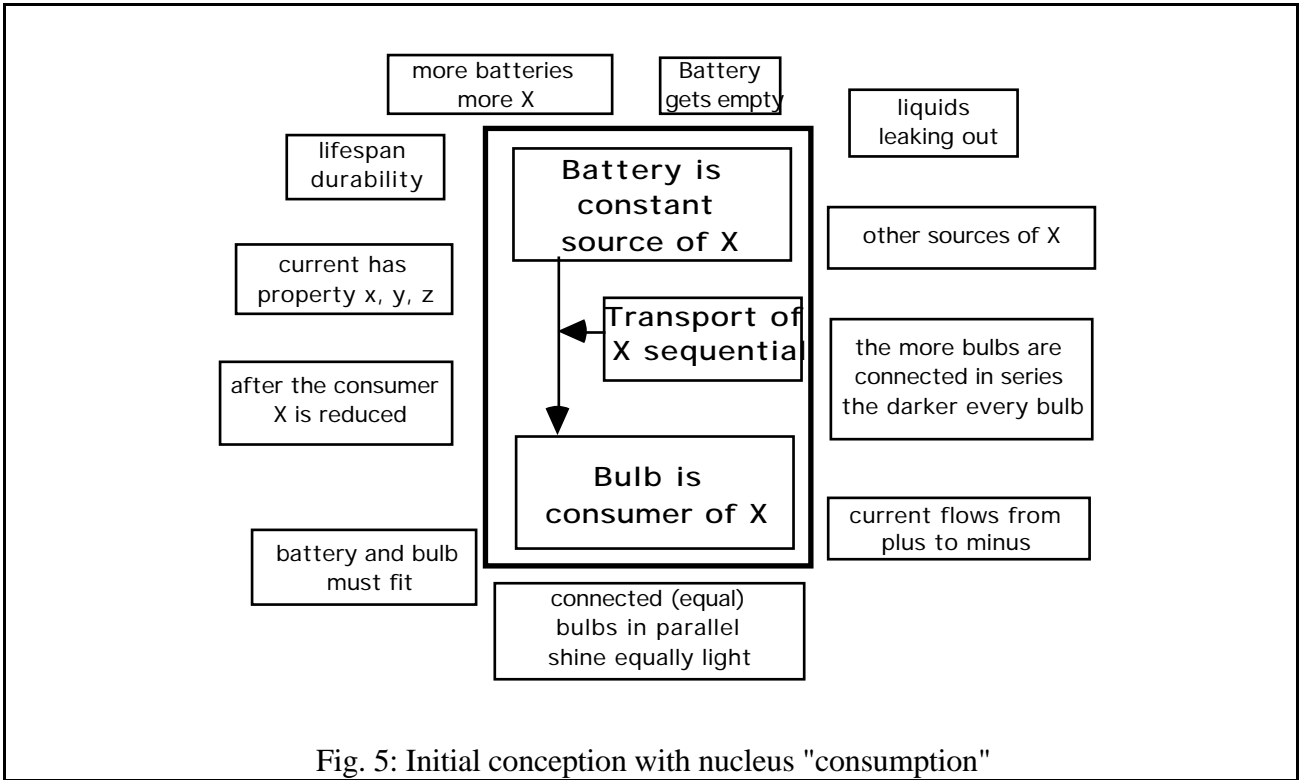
more batteries more X

Battery gets empty

liquids leaking out

lifespan durability

Battery is constant source of X

other sources of X

current has property x, y, z

Transport of X sequential

the more bulbs are connected in series the darker every bulb

after the consumer X is reduced

Bulb is consumer of X

current flows from plus to minus

battery and bulb must fit

connected (equal) bulbs in parallel shine equally light

Fig. 5: Initial conception with nucleus "consumption"